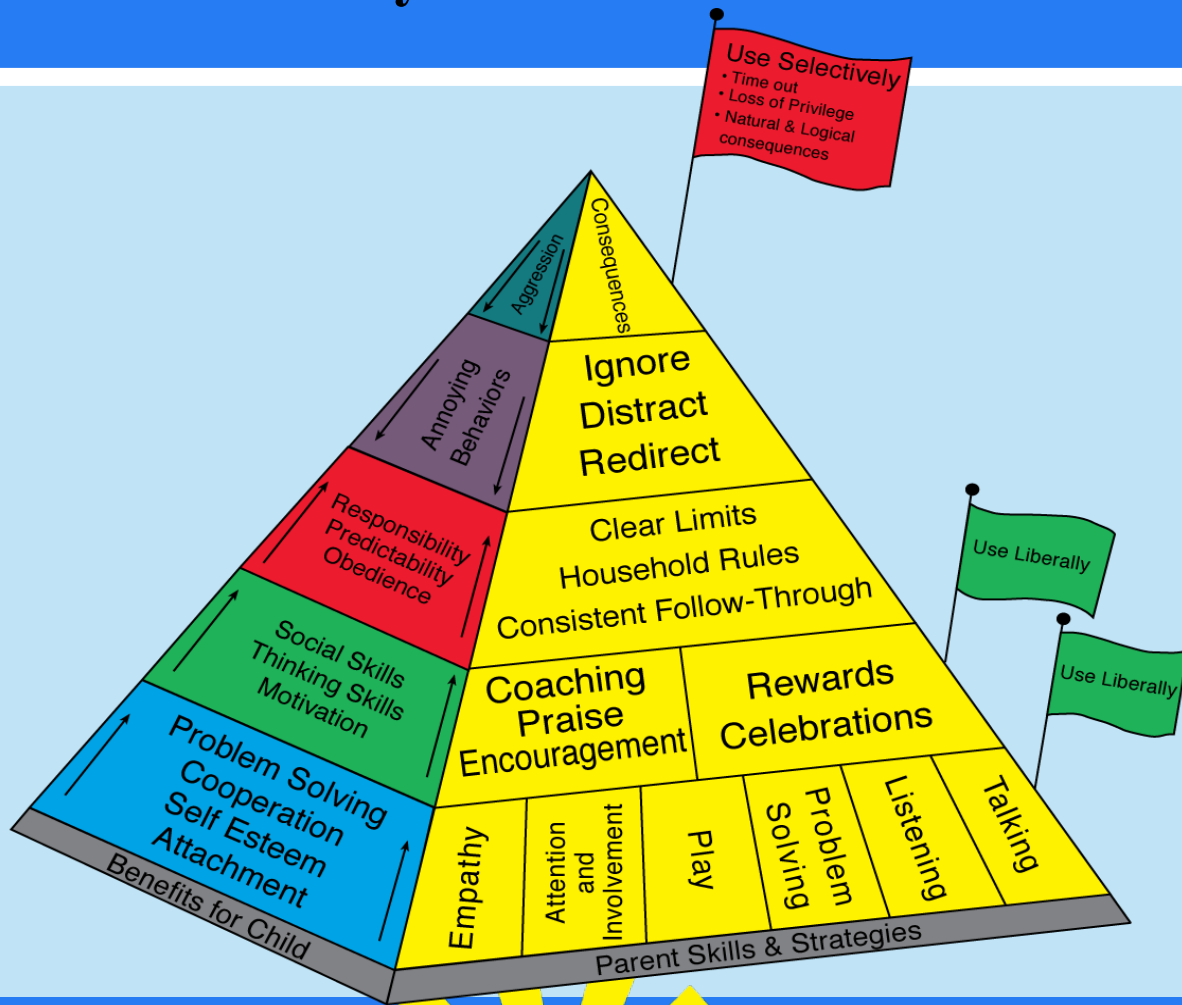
Use Selectively
• Time out
• Loss of Privilege
• Natural & Logical consequences

Aggression

Consequences

Annoying Behaviors

Ignore
Distract
Redirect

Responsibility
Predictability
Obedience

Clear Limits
Household Rules
Consistent Follow-Through

Use Liberally

Use Liberally

Social Skills
Thinking Skills
Motivation

Coaching
Praise
Encouragement

Rewards
Celebrations

Problem Solving
Cooperation
Self Esteem
Attachment

Empathy

Attention and Involvement

Play

Problem Solving

Listening

Talking

Benefits for Child

Parent Skills & Strategies